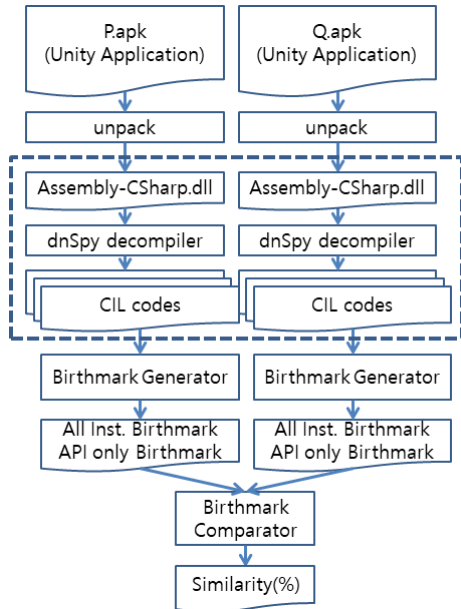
P.apk
(Unity Application)

Q.apk
(Unity Application)

unpack

unpack

Assembly-CSharp.dll

Assembly-CSharp.dll

dnSpy decompiler

dnSpy decompiler

CIL codes

CIL codes

Birthmark Generator

Birthmark Generator

All Inst. Birthmark
API only Birthmark

All Inst. Birthmark
API only Birthmark

Birthmark
Comparator

Similarity(%)